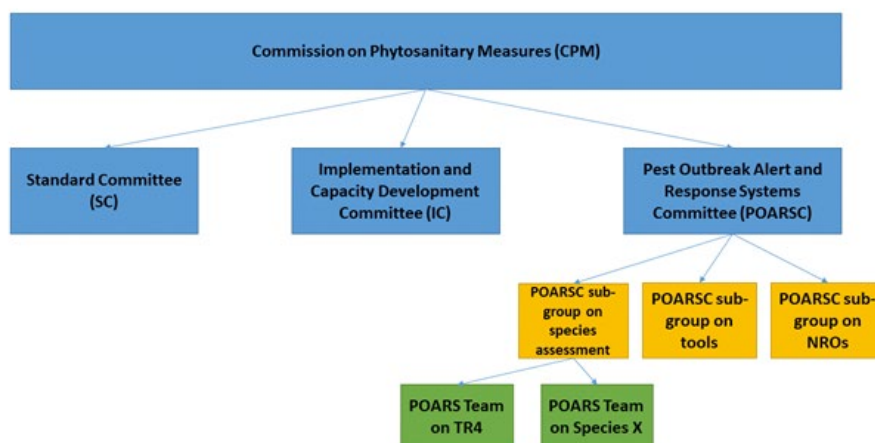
Commission on Phytosanitary Measures (CPM)

Standard Committee (SC)

Implementation and Capacity Development Committee (IC)

Pest Outbreak Alert and Response Systems Committee (POARSC)

POARSC subgroup on species assessment

POARSC subgroup on tools

POARSC subgroup on NROs

POARS Team on TR4

POARS Team on Species X